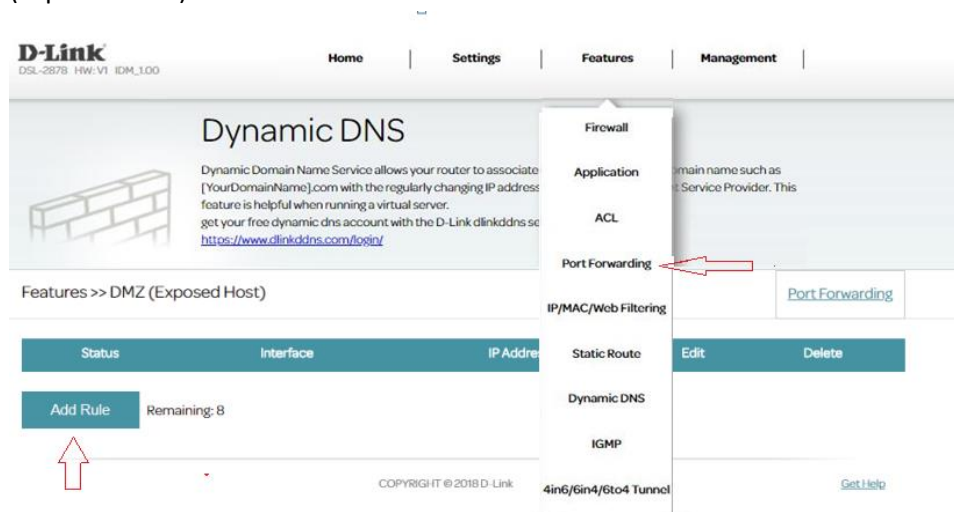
D-Link
DSL-2878 HW:V1 IDM_1.00

Home | Settings | Features | Management |

Dynamic DNS

Dynamic Domain Name Service allows your router to associate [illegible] domain name such as [YourDomainName].com with the regularly changing IP address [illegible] Service Provider. This feature is helpful when running a virtual server.
get your free dynamic dns account with the D-Link dlinkddns se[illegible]
https://www.dlinkddns.com/login/

Firewall
Application
ACL
Port Forwarding
IP/MAC/Web Filtering
Static Route
Dynamic DNS
IGMP
4in6/6in4/6to4 Tunnel

Features >> DMZ (Exposed Host)

Port Forwarding

| Status | Interface | IP Addre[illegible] | Edit | Delete |
|---|---|---|---|---|

Add Rule Remaining: 8

COPYRIGHT © 2018 D-Link

Get Help